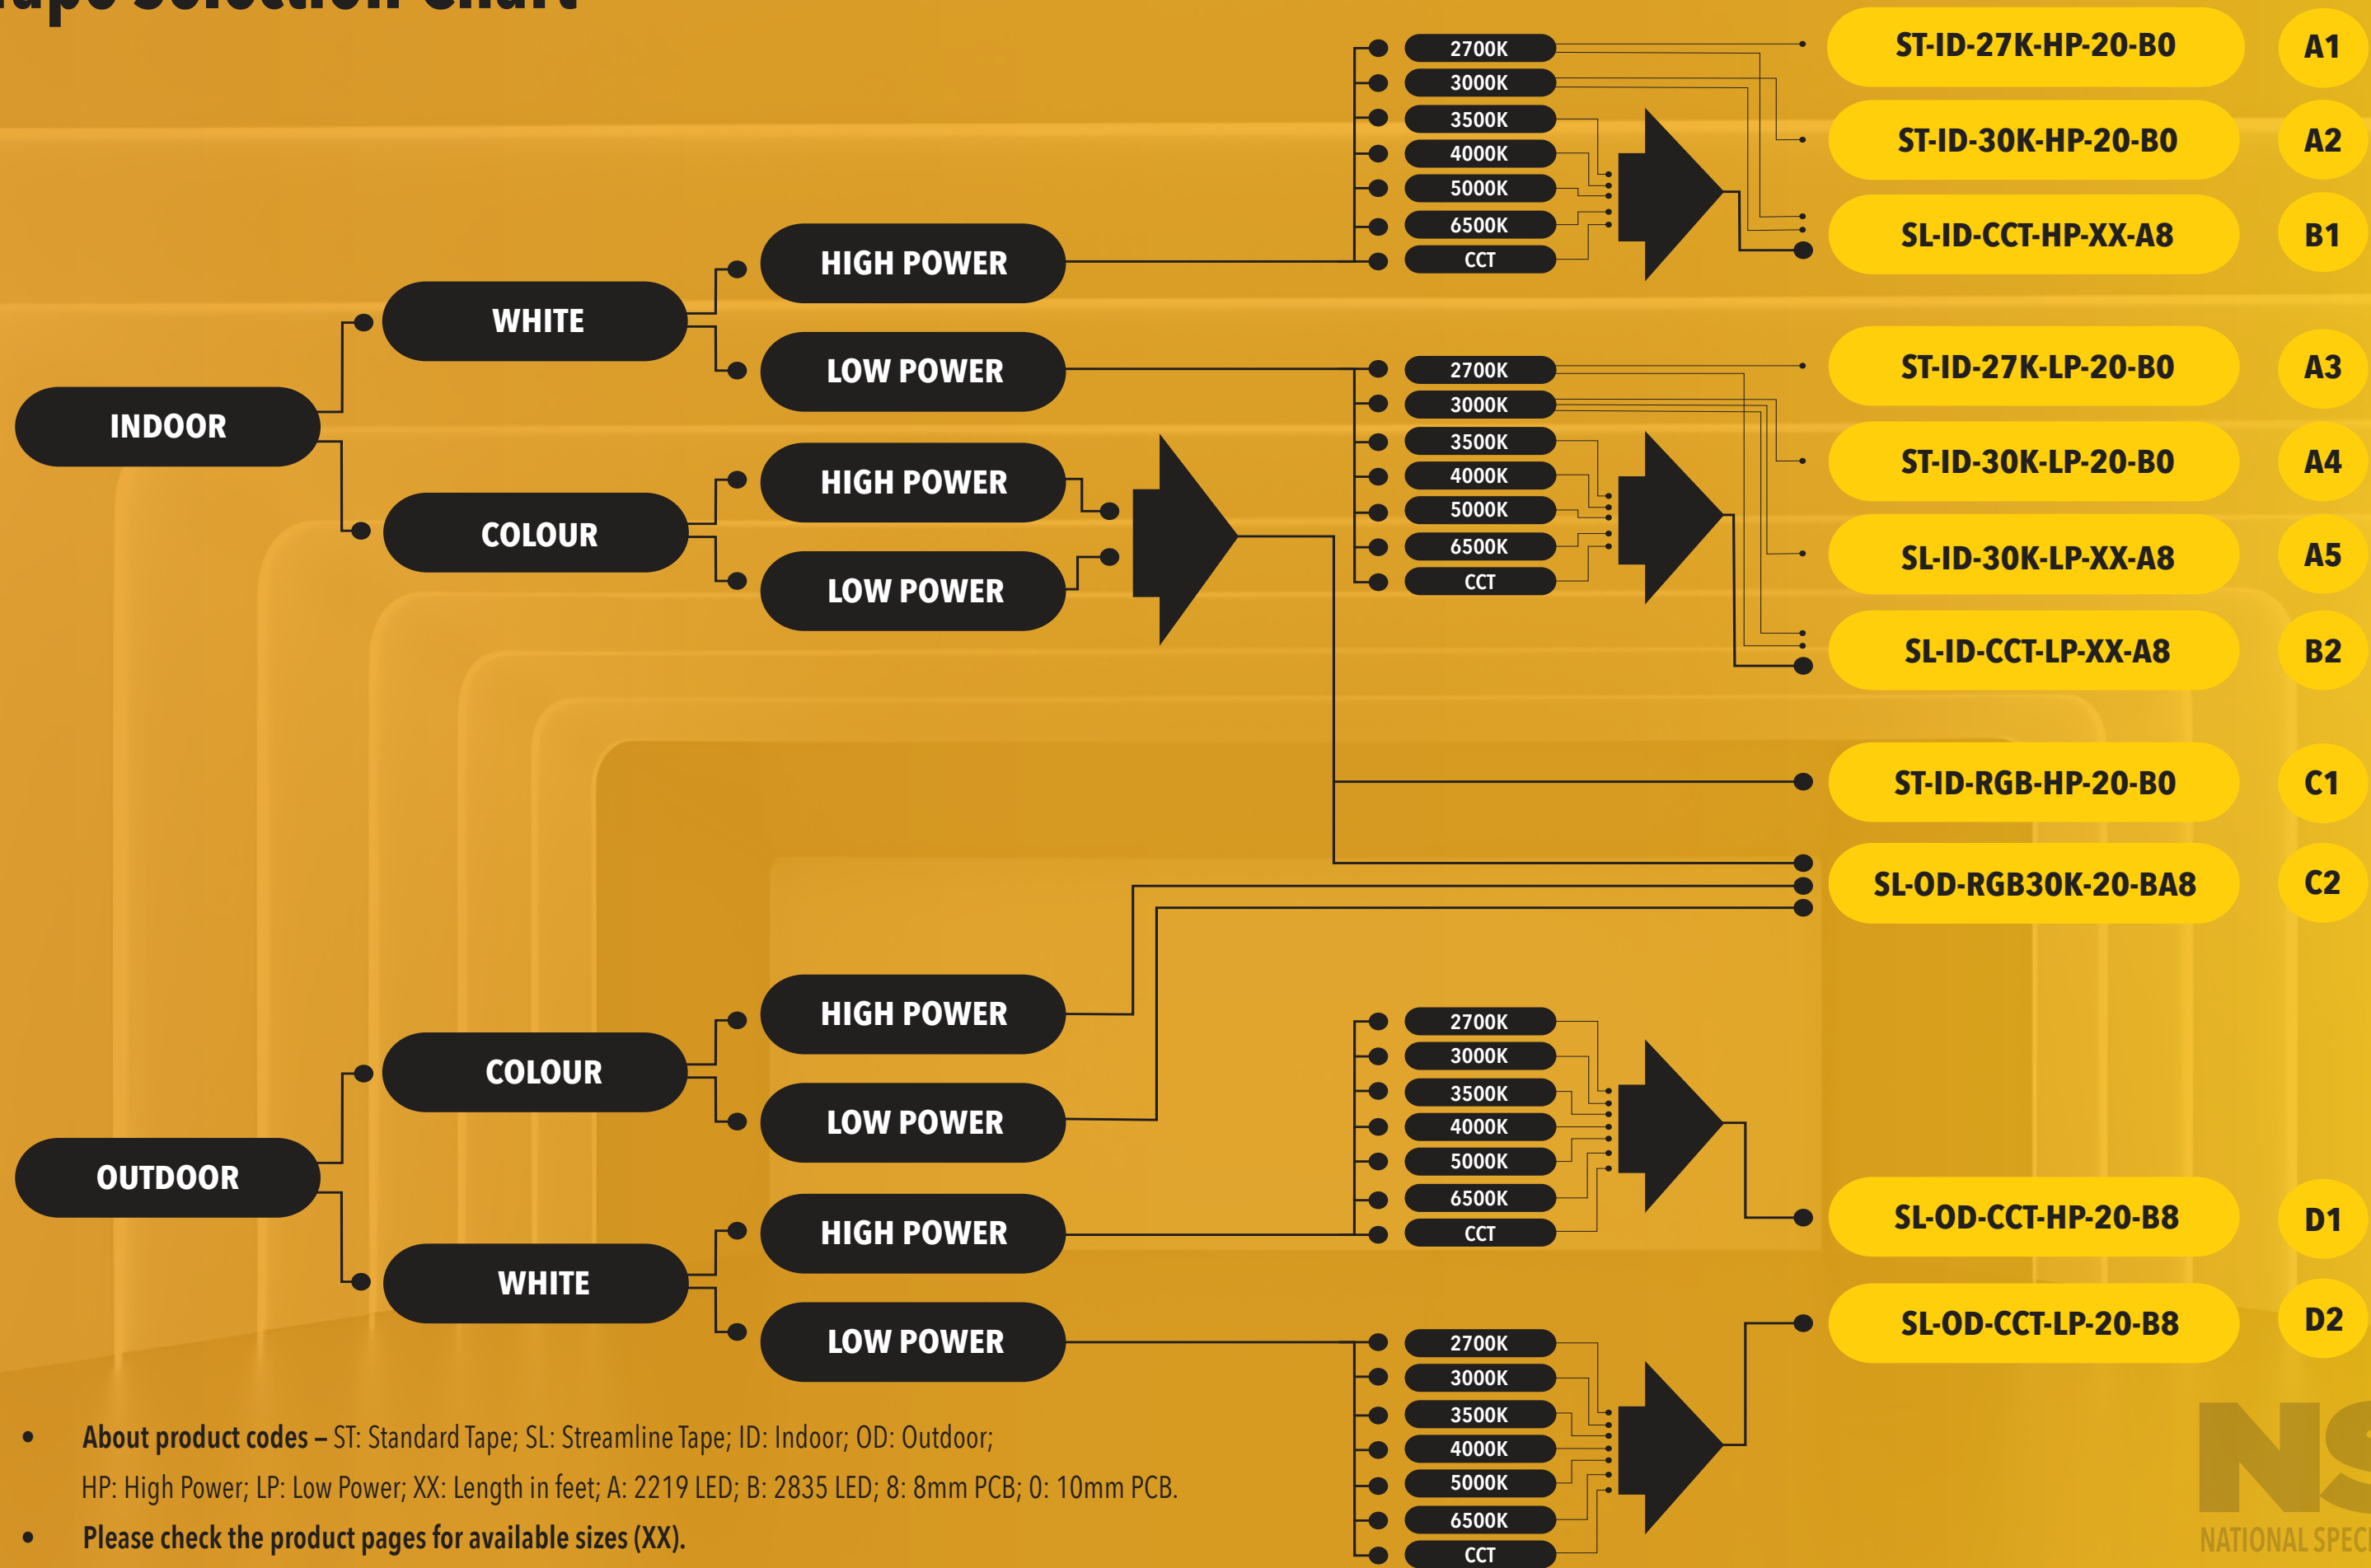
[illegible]ape Selection Chart

INDOOR
WHITE
HIGH POWER
LOW POWER
COLOUR
HIGH POWER
LOW POWER

2700K
3000K
3500K
4000K
5000K
6500K
CCT

ST-ID-27K-HP-20-B0 A1
ST-ID-30K-HP-20-B0 A2
SL-ID-CCT-HP-XX-A8 B1

2700K
3000K
3500K
4000K
5000K
6500K
CCT

ST-ID-27K-LP-20-B0 A3
ST-ID-30K-LP-20-B0 A4
SL-ID-30K-LP-XX-A8 A5
SL-ID-CCT-LP-XX-A8 B2

ST-ID-RGB-HP-20-B0 C1
SL-OD-RGB30K-20-BA8 C2

OUTDOOR
COLOUR
HIGH POWER
LOW POWER
WHITE
HIGH POWER
LOW POWER

2700K
3000K
3500K
4000K
5000K
6500K
CCT

SL-OD-CCT-HP-20-B8 D1
SL-OD-CCT-LP-20-B8 D2

2700K
3000K
3500K
4000K
5000K
6500K
CCT

• About product codes – ST: Standard Tape; SL: Streamline Tape; ID: Indoor; OD: Outdoor; HP: High Power; LP: Low Power; XX: Length in feet; A: 2219 LED; B: 2835 LED; 8: 8mm PCB; 0: 10mm PCB.
• Please check the product pages for available sizes (XX).

NS
NATIONAL SPEC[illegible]